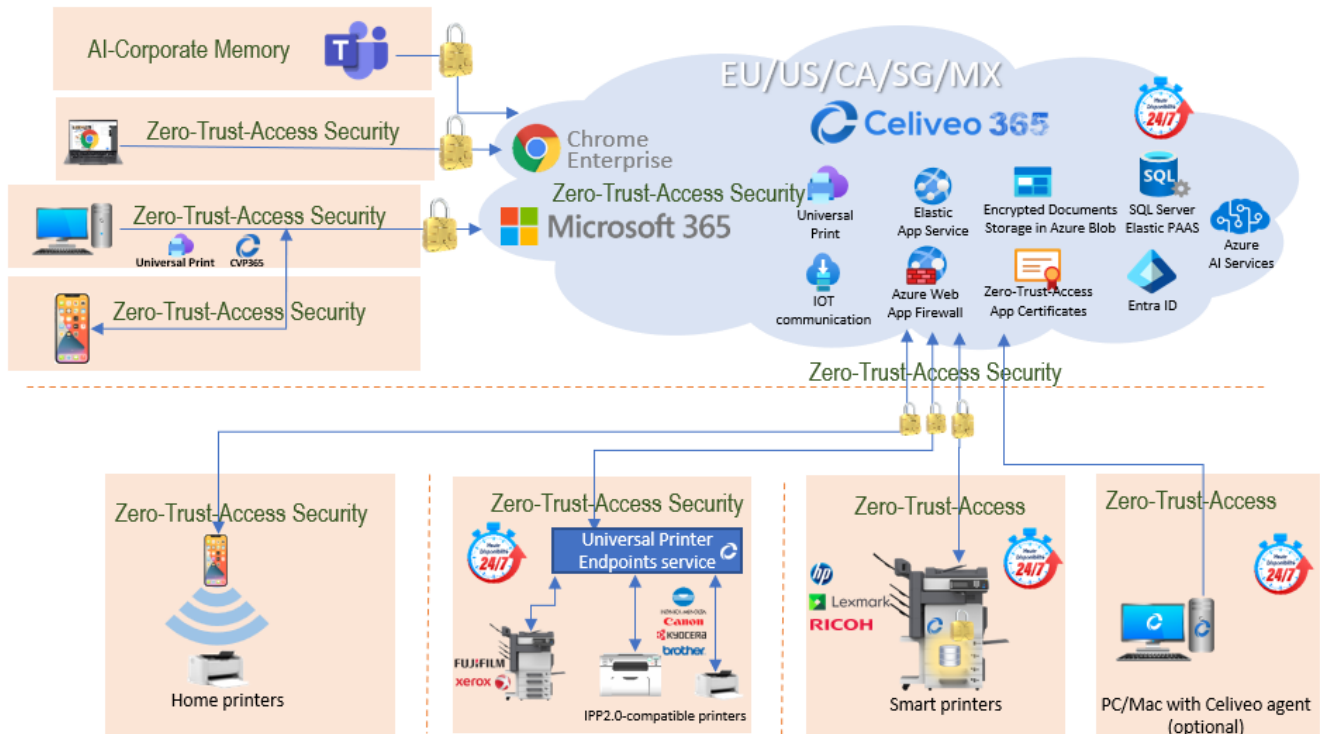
AI-Corporate Memory

Zero-Trust-Access Security

Zero-Trust-Access Security

Universal Print CVP365

Zero-Trust-Access Security

EU/US/CA/SG/MX

Celiveo 365

24/7

Chrome Enterprise

Zero-Trust-Access Security

Microsoft 365

Universal Print

Elastic App Service

Encrypted Documents Storage in Azure Blob

SQL

SQL Server Elastic PAAS

Azure AI Services

IOT communication

Azure Web App Firewall

Zero-Trust-Access App Certificates

Entra ID

Zero-Trust-Access Security

Zero-Trust-Access Security

Home printers

Zero-Trust-Access Security

24/7

Universal Printer Endpoints service

FUJIFILM

xerox

KONICA MINOLTA

Canon

KYOCERA

brother

IPP2.0-compatible printers

Zero-Trust-Access

hp

Lexmark

RICOH

24/7

Smart printers

Zero-Trust-Access

24/7

PC/Mac with Celiveo agent (optional)